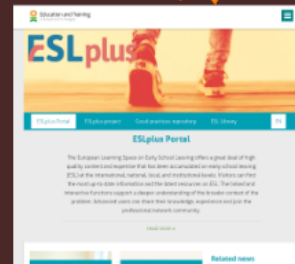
Education and Training
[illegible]

ESLplus

ESLplus Portal
ESLplus project
Good practices repository
ESL library
EN

ESLplus Portal

The European Learning Space on Early School Leaving offers a great deal of high quality content and expertise that has been accumulated on early school leaving (ESL) at the international, national, local, and institutional levels. Visitors can find the most up-to-date information and the latest resources on ESL. The linked and interactive functions support a deeper understanding of the broader context of the problem. Advanced users can share their knowledge, experience and join the professional network community.

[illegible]

Related news